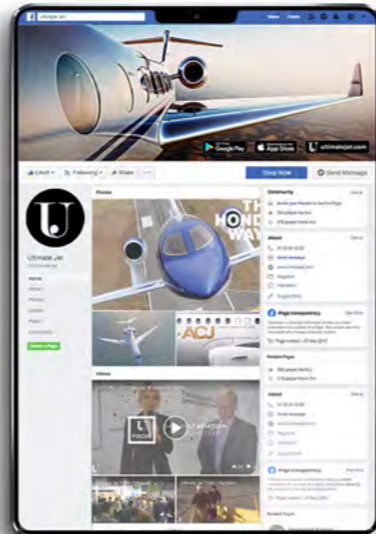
Ultimate Jet

Home Create

Google Play App Store ultimatejet.com

Liked Following Share ...

Shop Now Send Message

Ultimate Jet

Home

Photos

Videos

THE HONDA WAY

ACJ

About

Community

Page transparency

Related Pages

Create a Page